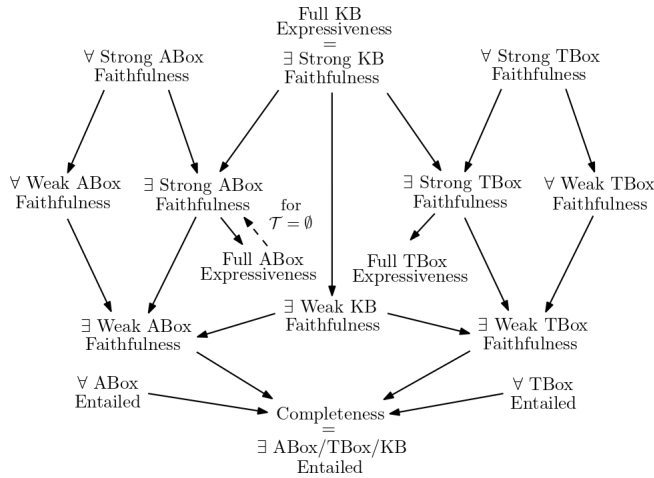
Full KB Expressiveness
=
∃ Strong KB Faithfulness

∀ Strong ABox Faithfulness

∀ Strong TBox Faithfulness

∀ Weak ABox Faithfulness

∃ Strong ABox Faithfulness

for $\mathcal{T} = \emptyset$

Full ABox Expressiveness

∃ Strong TBox Faithfulness

∀ Weak TBox Faithfulness

Full TBox Expressiveness

∃ Weak KB Faithfulness

∃ Weak ABox Faithfulness

∃ Weak TBox Faithfulness

∀ ABox Entailed

∀ TBox Entailed

Completeness
=
∃ ABox/TBox/KB Entailed